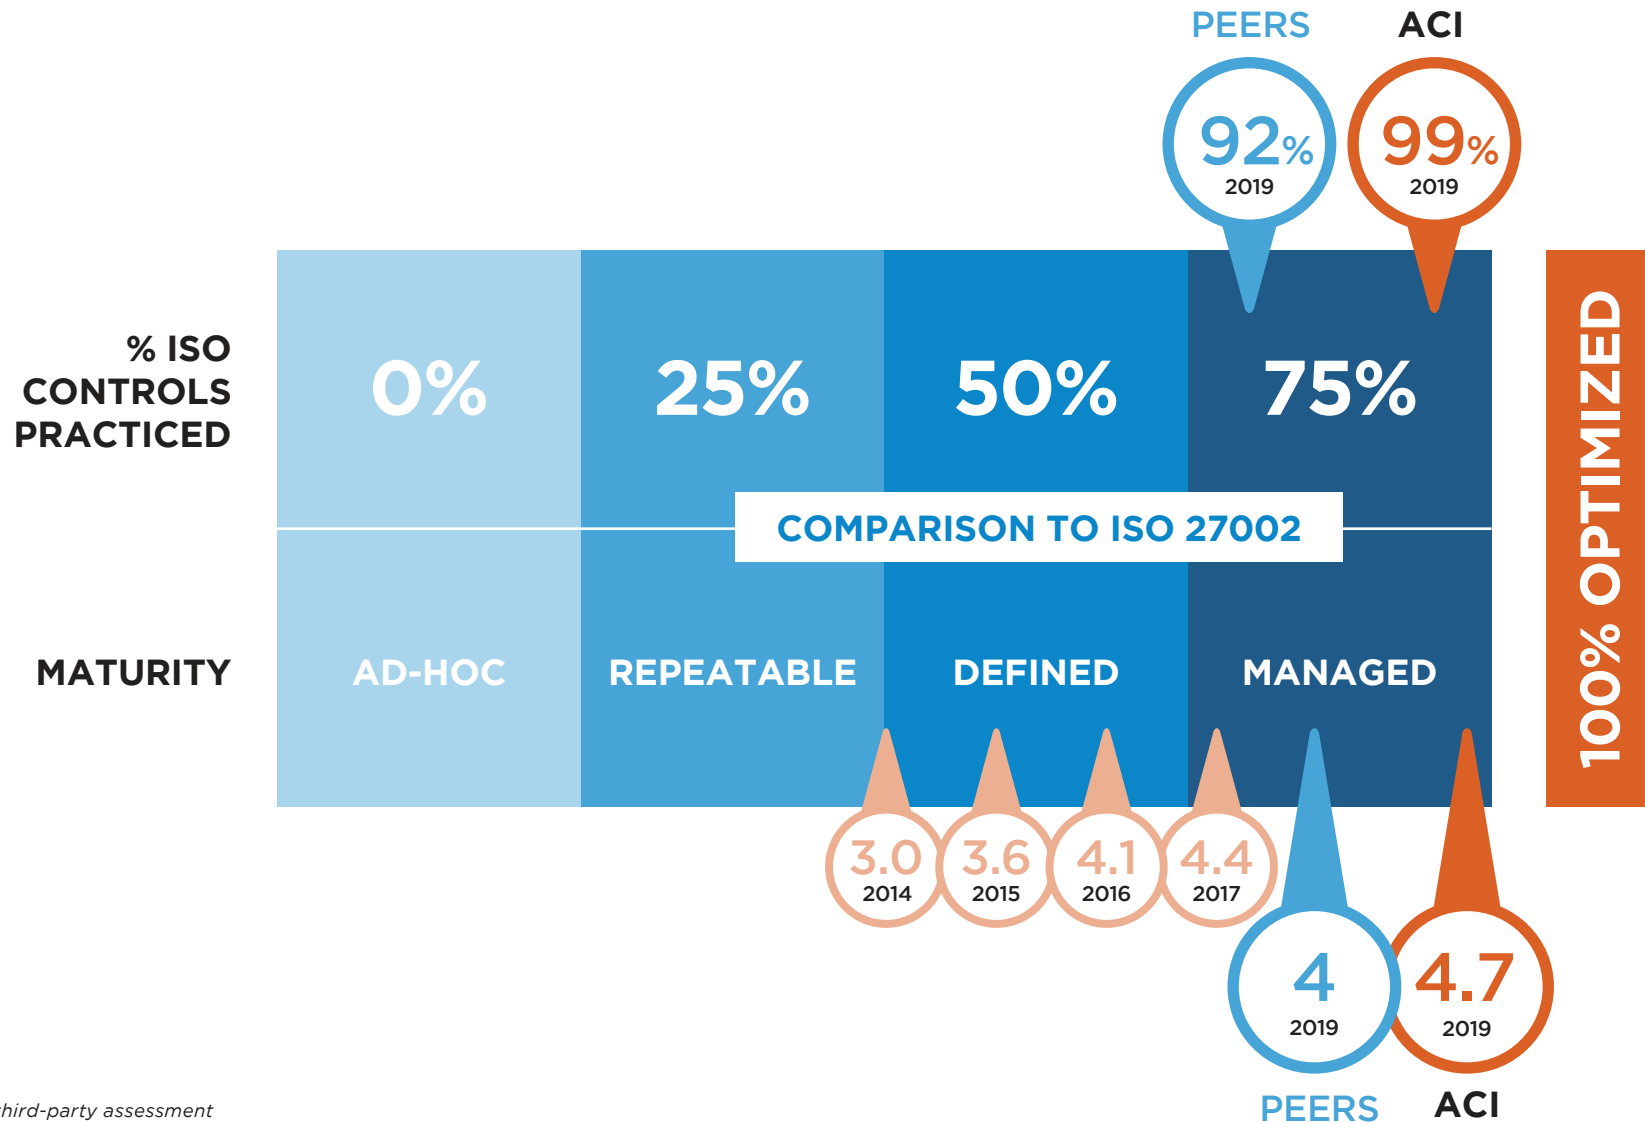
PEERS

ACI

92%
2019

99%
2019

% ISO CONTROLS PRACTICED

0%

25%

50%

75%

100% OPTIMIZED

COMPARISON TO ISO 27002

MATURITY

AD-HOC

REPEATABLE

DEFINED

MANAGED

3.0
2014

3.6
2015

4.1
2016

4.4
2017

4
2019

4.7
2019

PEERS

ACI

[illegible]hird-party assessment